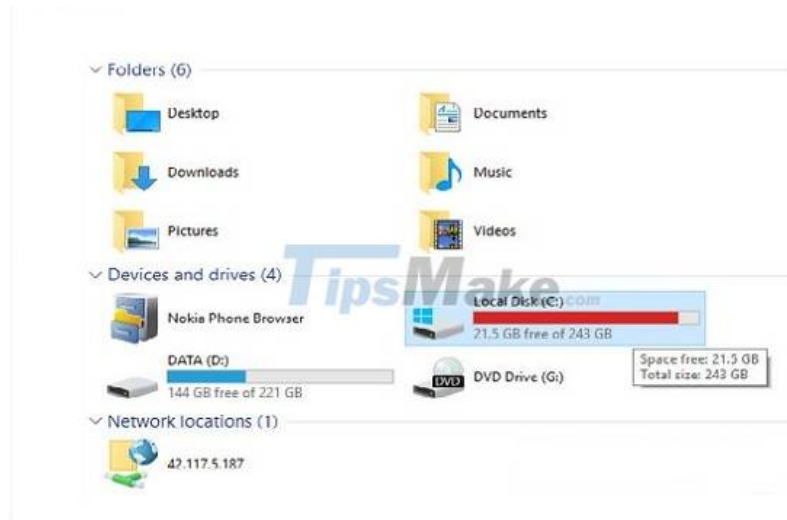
Folders (6)

Desktop

Documents

Downloads

Music

Pictures

Videos

Devices and drives (4)

TipsMake.com

Nokia Phone Browser

Local Disk (C:)
21.5 GB free of 243 GB

Space free: 21.5 GB
Total size: 243 GB

DATA (D:)
144 GB free of 221 GB

DVD

DVD Drive (G:)

Network locations (1)

42.117.5.187